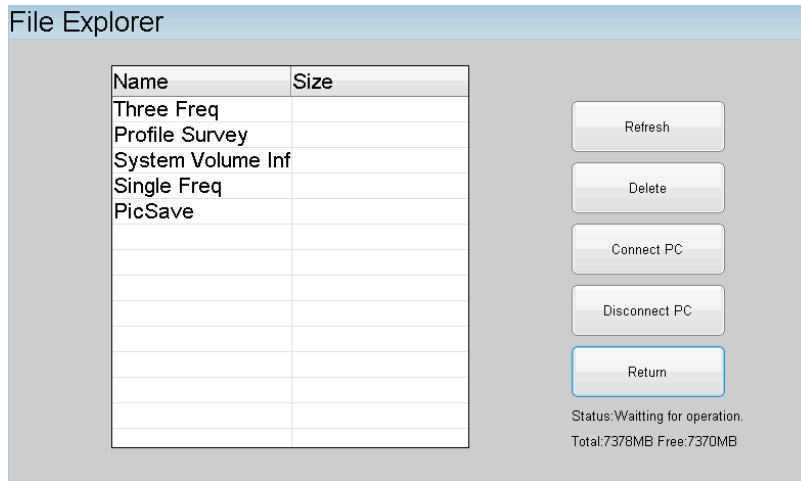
File Explorer

| Name | Size |
|---|---|
| Three Freq | |
| Profile Survey | |
| System Volume Inf | |
| Single Freq | |
| PicSave | |

Refresh

Delete

Connect PC

Disconnect PC

Return

Status:Waitting for operation.

Total:7378MB Free:7370MB